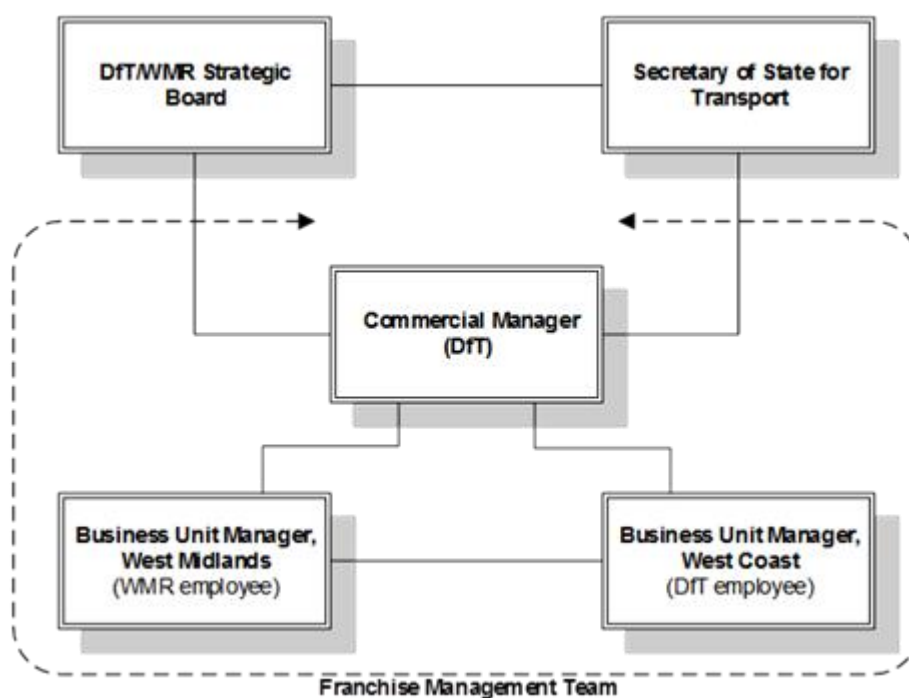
DfT/WMR Strategic Board

Secretary of State for Transport

Commercial Manager (DfT)

Business Unit Manager, West Midlands (WMR employee)

Business Unit Manager, West Coast (DfT employee)

Franchise Management Team